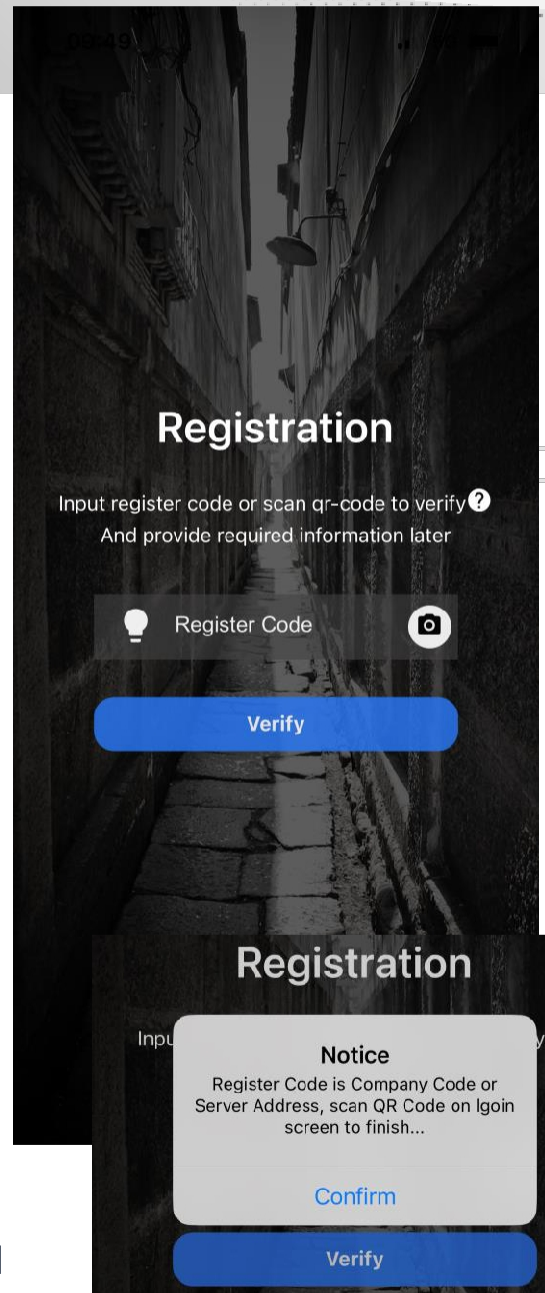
09:49

Registration

Input register code or scan qr-code to verify
And provide required information later

Register Code

Verify

Registration

Inpu

Notice
Register Code is Company Code or Server Address, scan QR Code on lgoin screen to finish...

Confirm

Verify